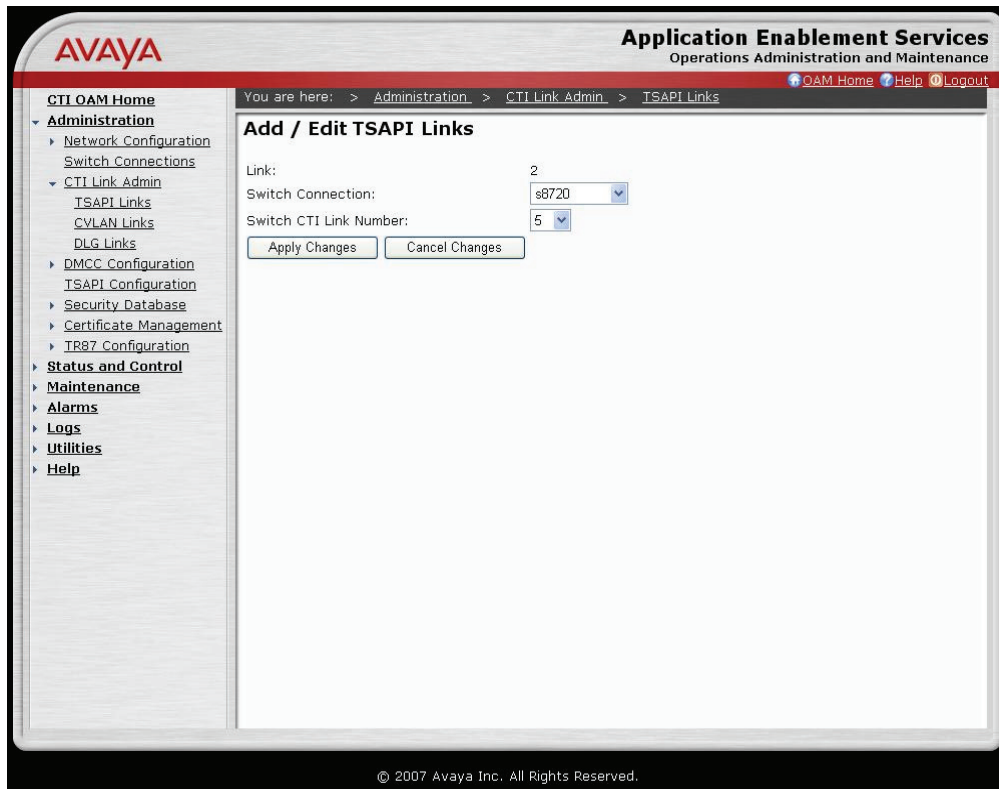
AVAYA

Application Enablement Services
Operations Administration and Maintenance

OAM Home Help Logout

CTI OAM Home
Administration
Network Configuration
Switch Connections
CTI Link Admin
TSAPI Links
CVLAN Links
DLG Links
DMCC Configuration
TSAPI Configuration
Security Database
Certificate Management
TR87 Configuration
Status and Control
Maintenance
Alarms
Logs
Utilities
Help

You are here: > Administration > CTI Link Admin > TSAPI Links

Add / Edit TSAPI Links

Link: 2
Switch Connection: s8720
Switch CTI Link Number: 5

Apply Changes Cancel Changes

© 2007 Avaya Inc. All Rights Reserved.